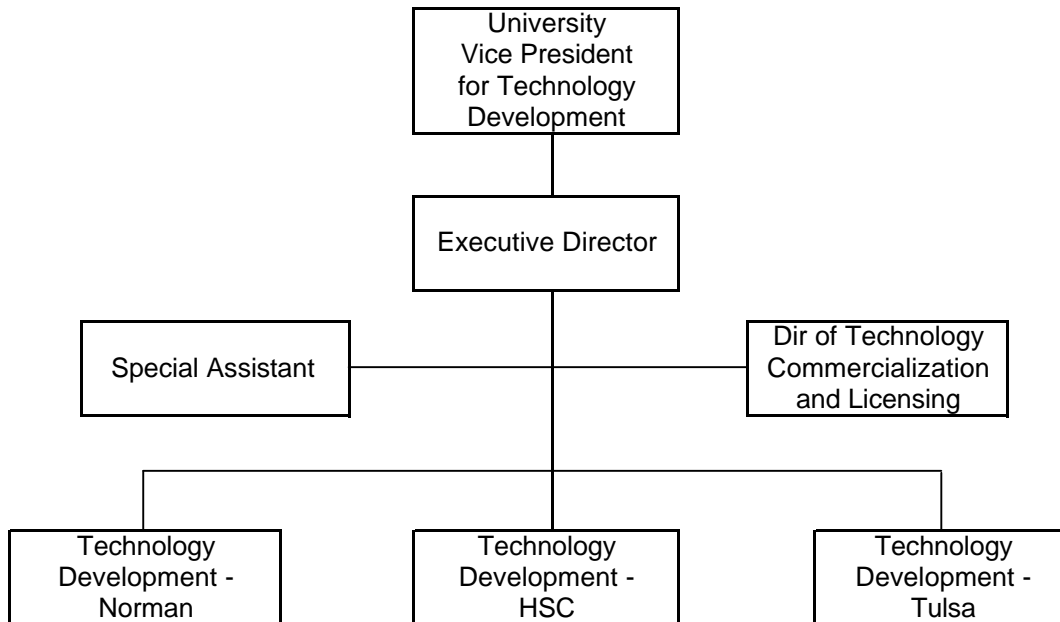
University Vice President for Technology Development

Executive Director

Special Assistant

Dir of Technology Commercialization and Licensing

Technology Development - Norman

Technology Development - HSC

Technology Development - Tulsa